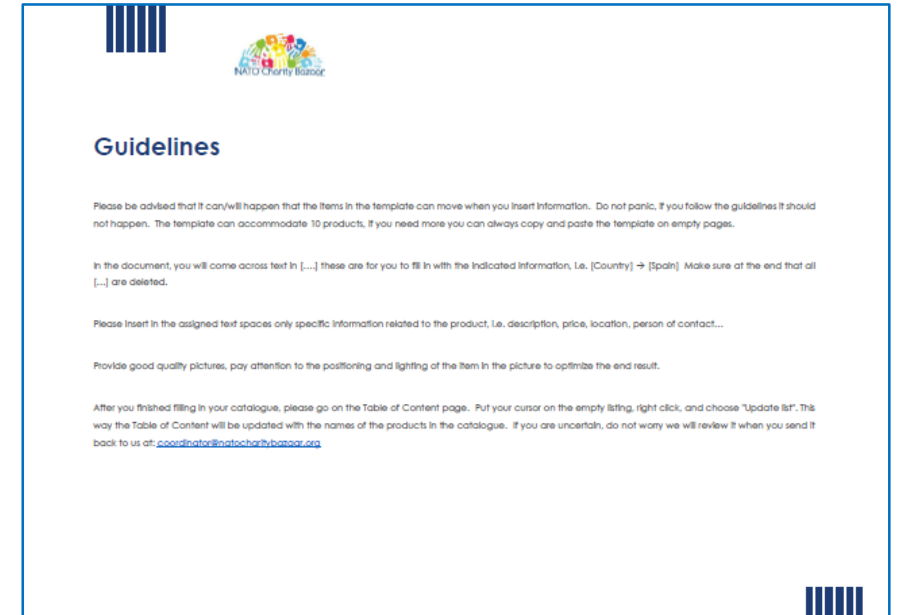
NATO Charity Bazaar

Guidelines

Please be advised that it can/will happen that the items in the template can move when you insert information. Do not panic, if you follow the guidelines it should not happen. The template can accommodate 10 products, if you need more you can always copy and paste the template on empty pages.

In the document, you will come across text in [.....] these are for you to fill in with the indicated information, i.e. [Country] → [Spain] Make sure at the end that all [....] are deleted.

Please insert in the assigned text spaces only specific information related to the product, i.e. description, price, location, person of contact...

Provide good quality pictures, pay attention to the positioning and lighting of the item in the picture to optimize the end result.

After you finished filling in your catalogue, please go on the Table of Content page. Put your cursor on the empty listing, right click, and choose "Update list". This way the Table of Content will be updated with the names of the products in the catalogue. If you are uncertain, do not worry we will review it when you send it back to us at: coordinator@natocharitybazaar.org